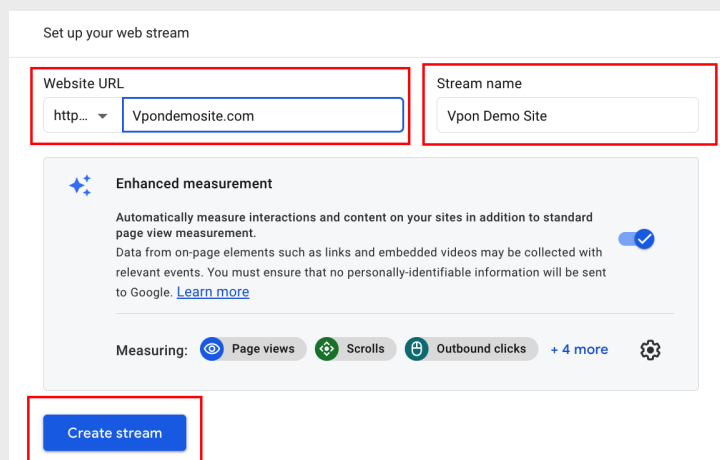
Set up your web stream

Website URL

http...

Vpondemosite.com

Stream name

Vpon Demo Site

Enhanced measurement

Automatically measure interactions and content on your sites in addition to standard page view measurement.

Data from on-page elements such as links and embedded videos may be collected with relevant events. You must ensure that no personally-identifiable information will be sent to Google. Learn more

Measuring: Page views Scrolls Outbound clicks + 4 more

Create stream